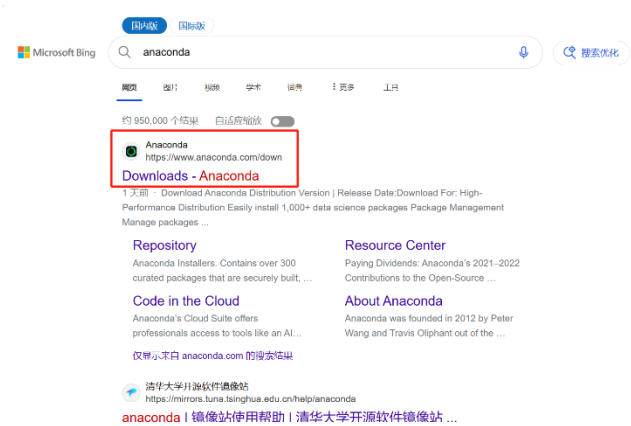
国内版 国际版

Microsoft Bing

anaconda

搜索优化

网页 图片 视频 学术 词典 更多 工具

约 950,000 个结果 自适应缩放

Anaconda
https://www.anaconda.com/down

Downloads - Anaconda

1 天前 · Download Anaconda Distribution Version | Release Date:Download For: High-Performance Distribution Easily install 1,000+ data science packages Package Management Manage packages ...

Repository
Anaconda Installers. Contains over 300 curated packages that are securely built, ...

Resource Center
Paying Dividends: Anaconda's 2021–2022 Contributions to the Open-Source ...

Code in the Cloud
Anaconda's Cloud Suite offers professionals access to tools like an AI...

About Anaconda
Anaconda was founded in 2012 by Peter Wang and Travis Oliphant out of the ...

仅显示来自 anaconda.com 的搜索结果

清华大学开源软件镜像站
https://mirrors.tuna.tsinghua.edu.cn/help/anaconda

anaconda | 镜像站使用帮助 | 清华大学开源软件镜像站 ...